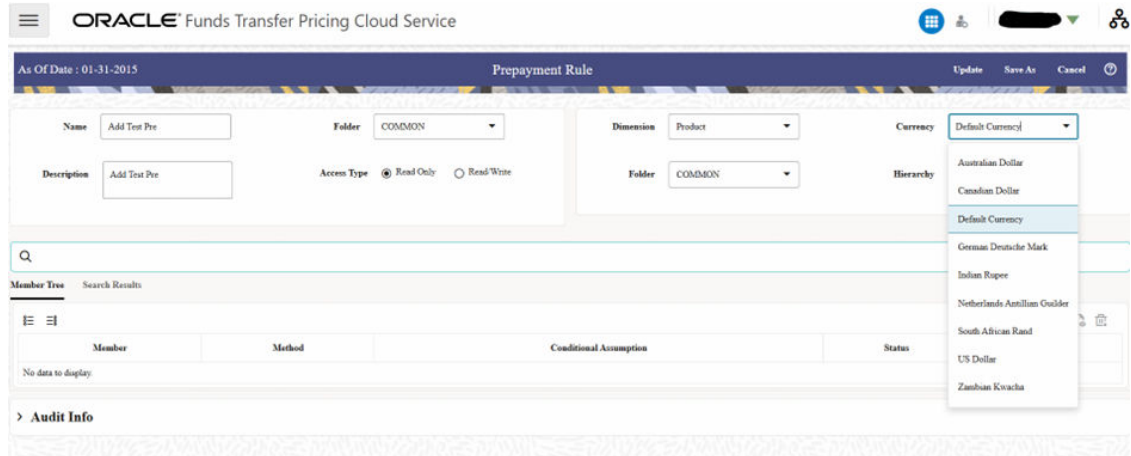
ORACLE Funds Transfer Pricing Cloud Service

As Of Date : 01-31-2015

Prepayment Rule

Update Save As Cancel

Name Add Test Pre

Folder COMMON

Dimension Product

Currency Default Currency

Description Add Test Pre

Access Type Read Only Read/Write

Folder COMMON

Hierarchy

Australian Dollar
Canadian Dollar
Default Currency
German Deutsche Mark
Indian Rupee
Netherlands Antillian Guilder
South African Rand
US Dollar
Zambian Kwacha

Member Tree Search Results

| Member | Method | Conditional Assumption | Status |
|---|---|---|---|
| No data to display. | | | |

> Audit Info